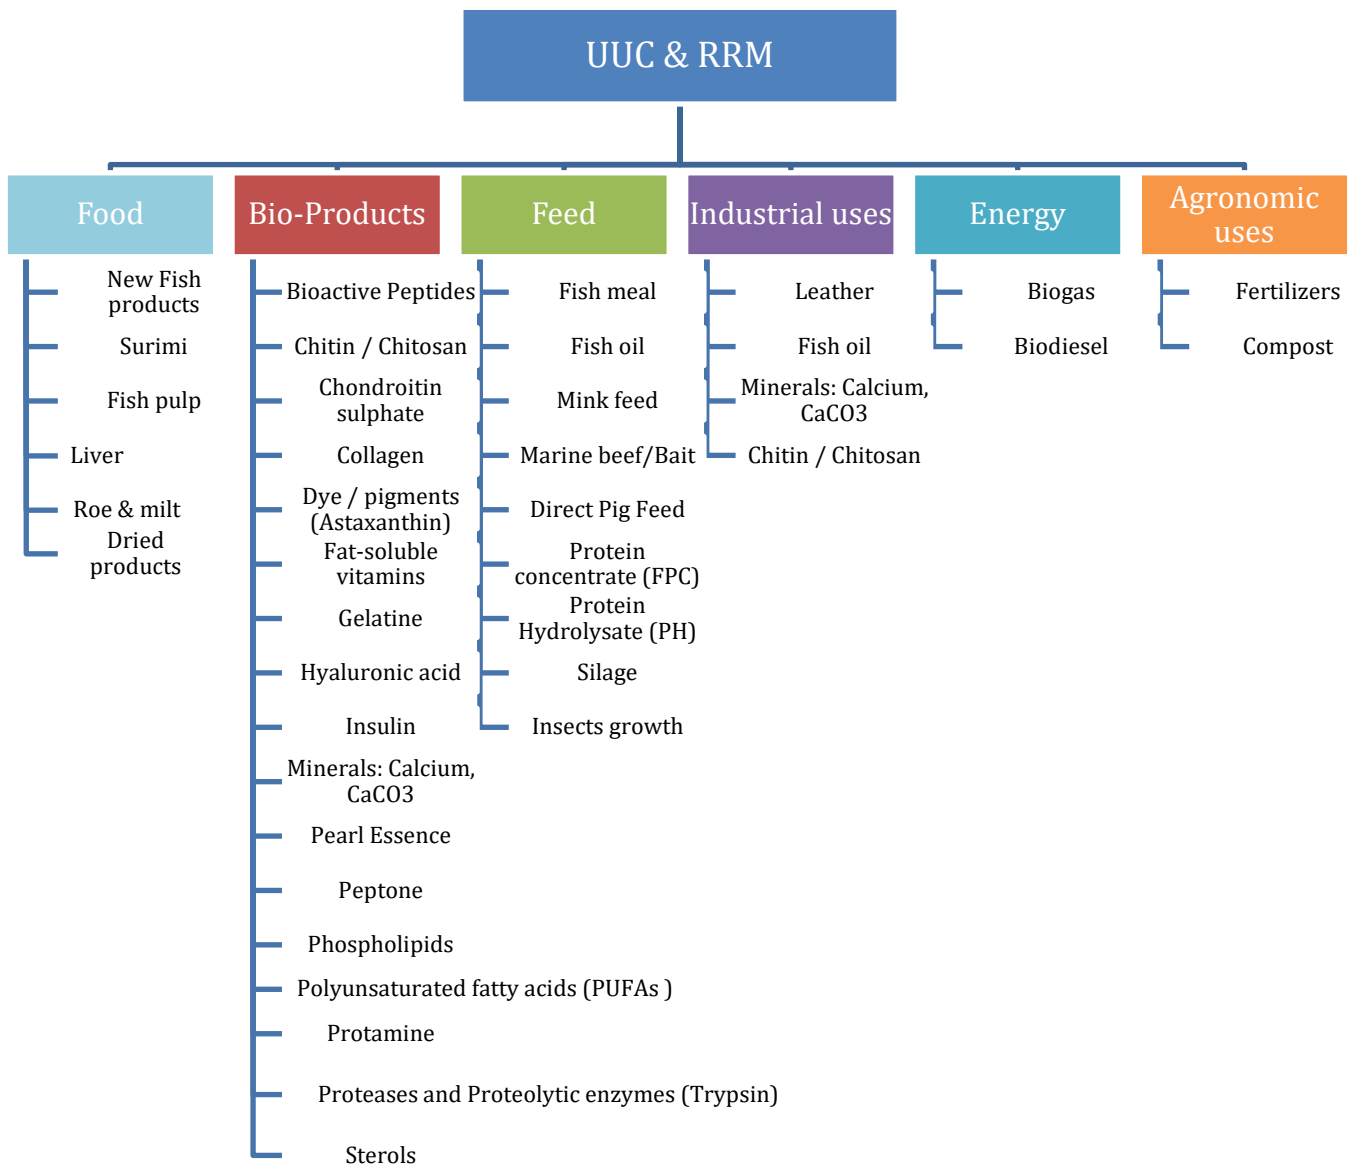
UUC & RRM

Food

New Fish products

Surimi

Fish pulp

Liver

Roe & milt

Dried products

Bio-Products

Bioactive Peptides

Chitin / Chitosan

Chondroitin sulphate

Collagen

Dye / pigments (Astaxanthin)

Fat-soluble vitamins

Gelatine

Hyaluronic acid

Insulin

Minerals: Calcium, CaCO3

Pearl Essence

Peptone

Phospholipids

Polyunsaturated fatty acids (PUFAs )

Protamine

Proteases and Proteolytic enzymes (Trypsin)

Sterols

Feed

Fish meal

Fish oil

Mink feed

Marine beef/Bait

Direct Pig Feed

Protein concentrate (FPC)

Protein Hydrolysate (PH)

Silage

Insects growth

Industrial uses

Leather

Fish oil

Minerals: Calcium, CaCO3

Chitin / Chitosan

Energy

Biogas

Biodiesel

Agronomic uses

Fertilizers

Compost